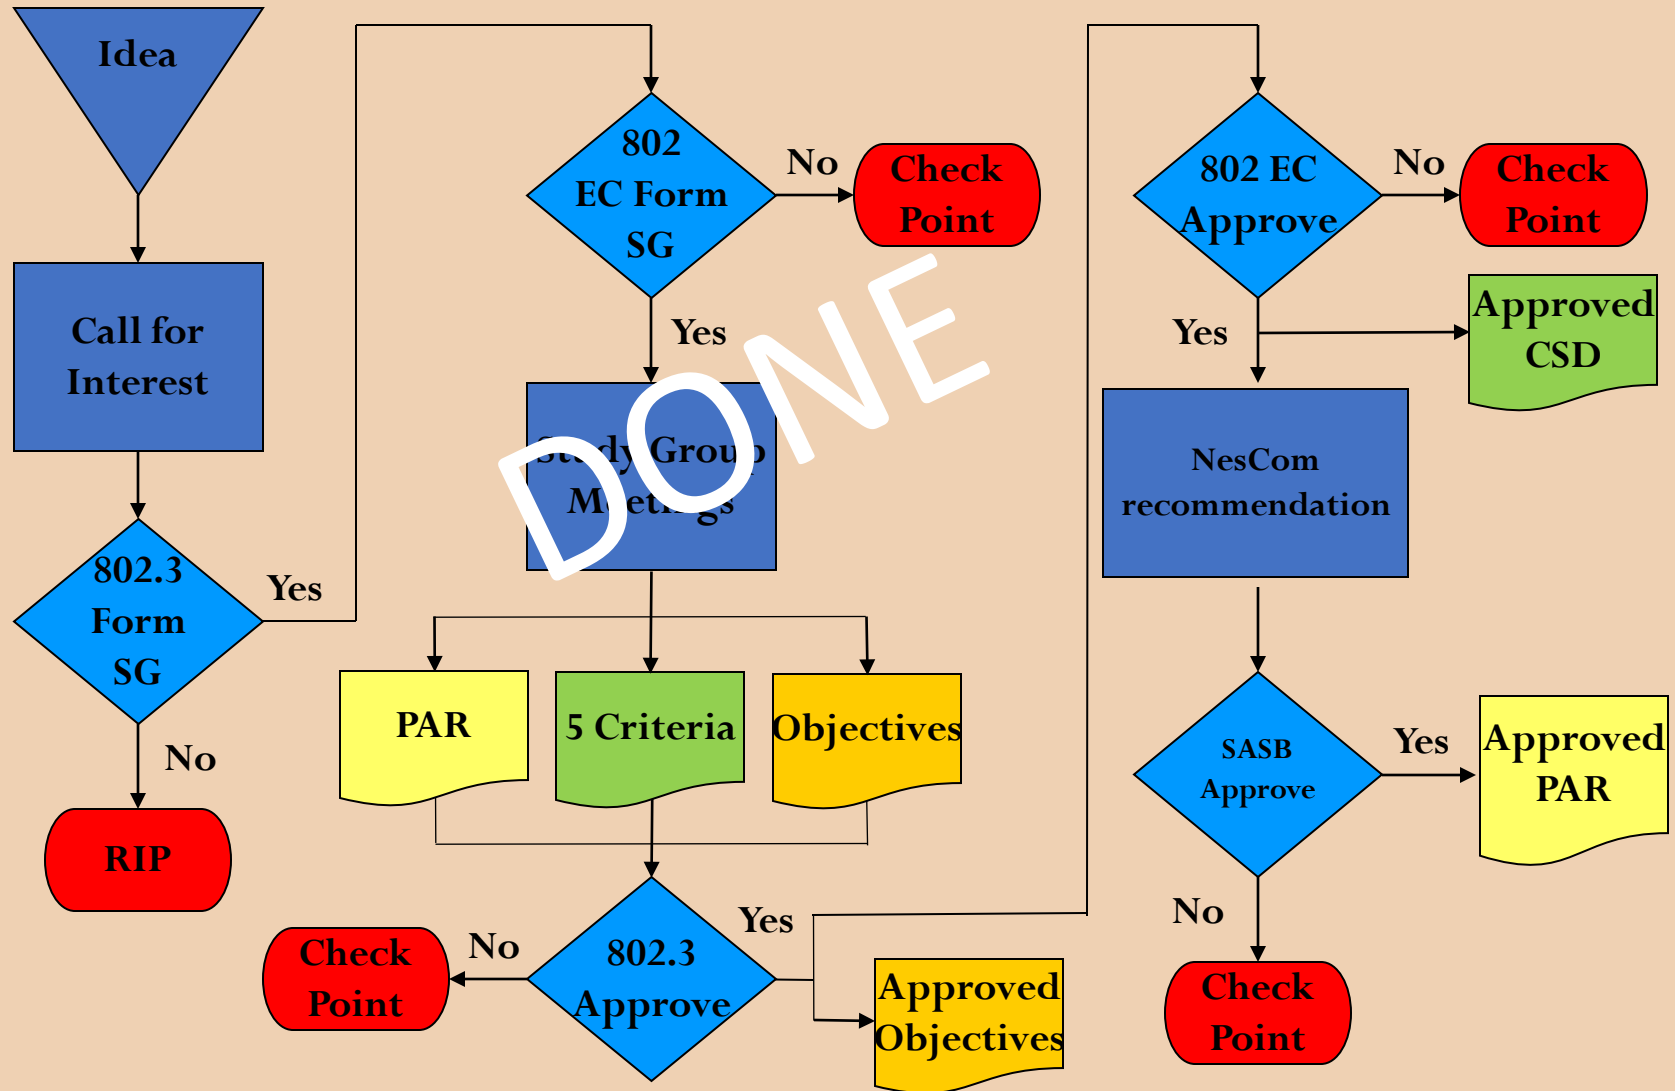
Idea

Call for Interest

802.3 Form SG

Yes

No

RIP

802 EC Form SG

No

Check Point

Yes

DONE

St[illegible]dy Grou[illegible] M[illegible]eti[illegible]gs

PAR

5 Criteria

Objectives

802.3 Approve

No

Check Point

Yes

Approved Objectives

802 EC Approve

No

Check Point

Yes

Approved CSD

NesCom recommendation

SASB Approve

Yes

Approved PAR

No

Check Point